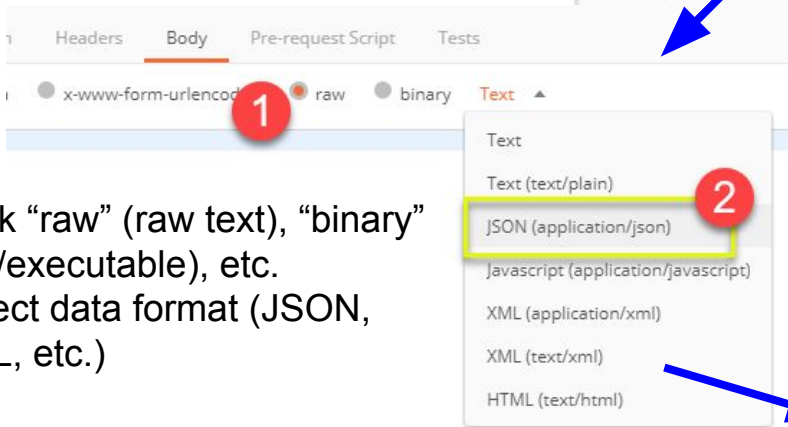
Headers Body Pre-request Script Tests

x-www-form-urlencod 1 raw binary Text

k "raw" (raw text), "binary" /executable), etc. ect data format (JSON, ., etc.)

Text
Text (text/plain)
2
JSON (application/json)
Javascript (application/javascript)
XML (application/xml)
XML (text/xml)
HTML (text/html)